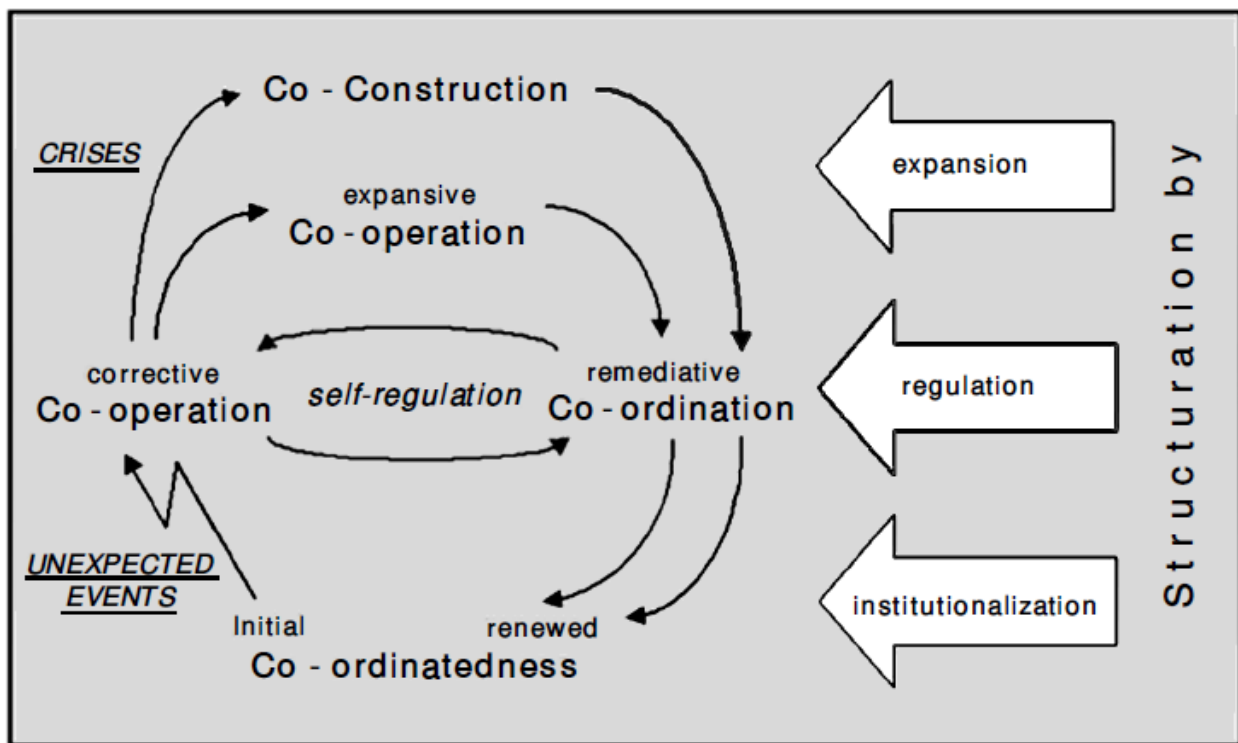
Co - Construction

CRISES

expansive
Co - operation

corrective
Co - operation

self-regulation

remediative
Co - ordination

UNEXPECTED EVENTS

Initial

renewed

Co - ordinatedness

expansion

regulation

institutionalization

Structuration by